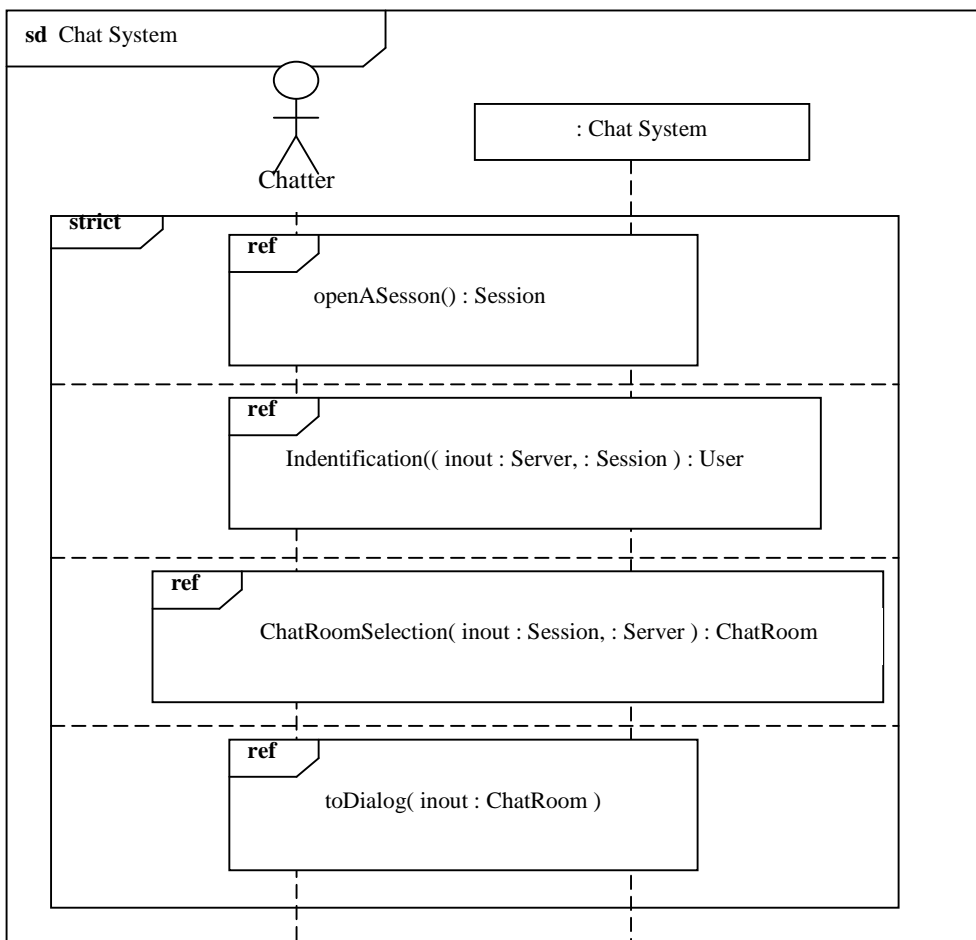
sd Chat System

Chatter

: Chat System

strict

ref

openASesson() : Session

ref

Indentification(( inout : Server, : Session ) : User

ref

ChatRoomSelection( inout : Session, : Server ) : ChatRoom

ref

toDialog( inout : ChatRoom )